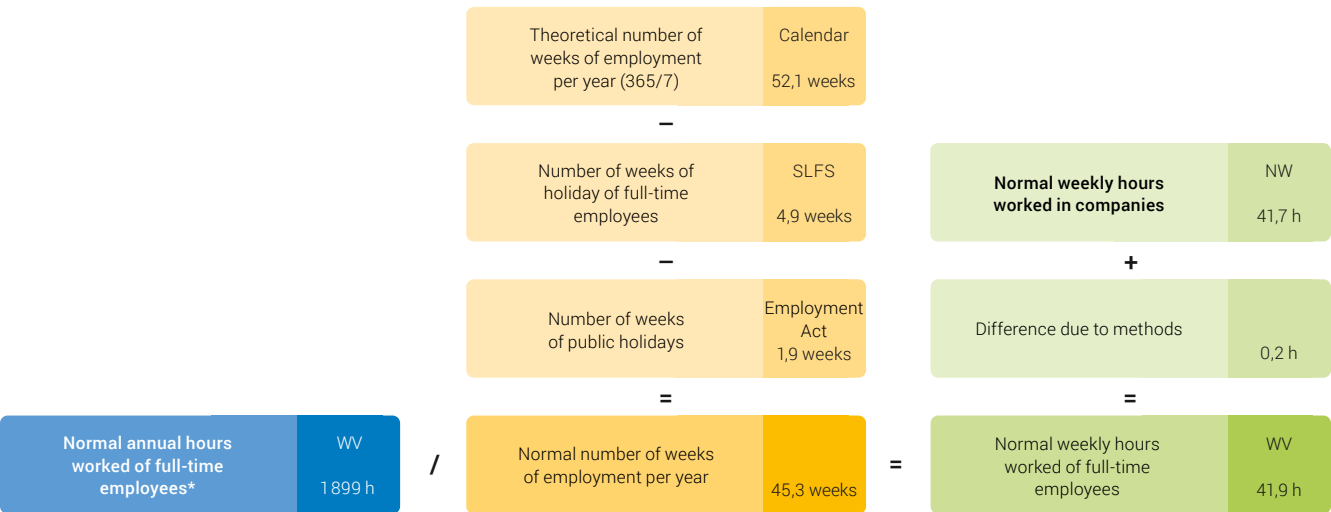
Theoretical number of weeks of employment per year (365/7)
Calendar
52,1 weeks

–

Number of weeks of holiday of full-time employees
SLFS
4,9 weeks

–

Number of weeks of public holidays
Employment Act
1,9 weeks

=

Normal number of weeks of employment per year
45,3 weeks

Normal weekly hours worked in companies
NW
41,7 h

+

Difference due to methods
0,2 h

=

Normal weekly hours worked of full-time employees
WV
41,9 h

Normal annual hours worked of full-time employees*
WV
1 899 h

/

=